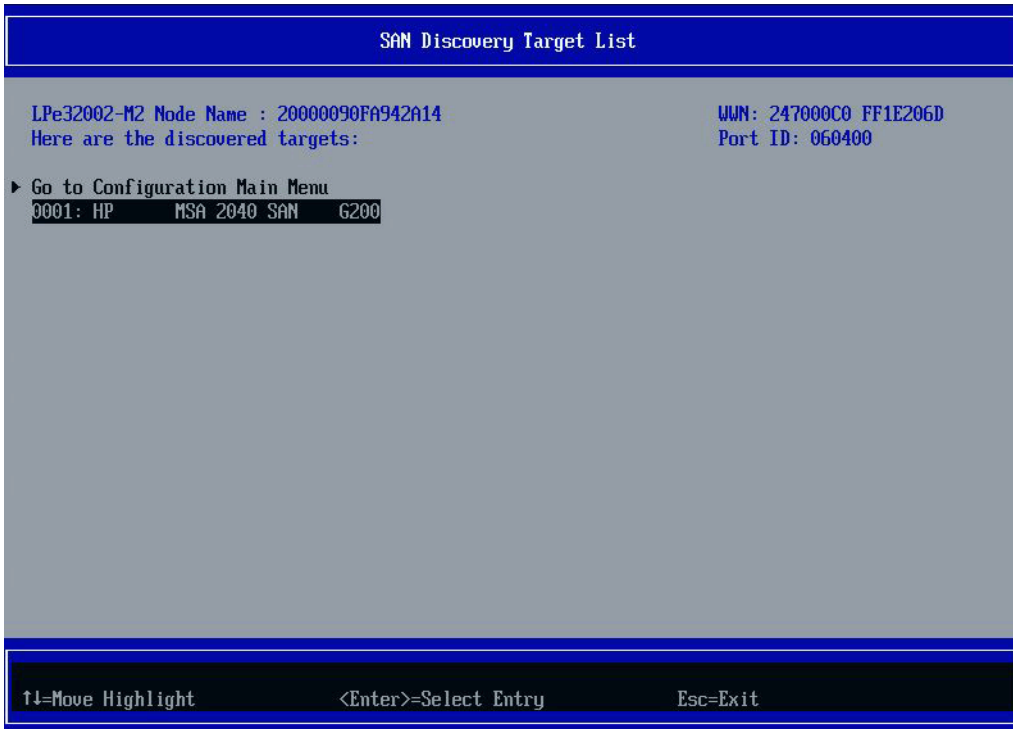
SAN Discovery Target List

LPe32002-M2 Node Name : 20000090FA942A14
Here are the discovered targets:

WWN: 247000C0 FF1E206D
Port ID: 060400

▶ Go to Configuration Main Menu
0001: HP MSA 2040 SAN G200

↑↓=Move Highlight <Enter>=Select Entry Esc=Exit